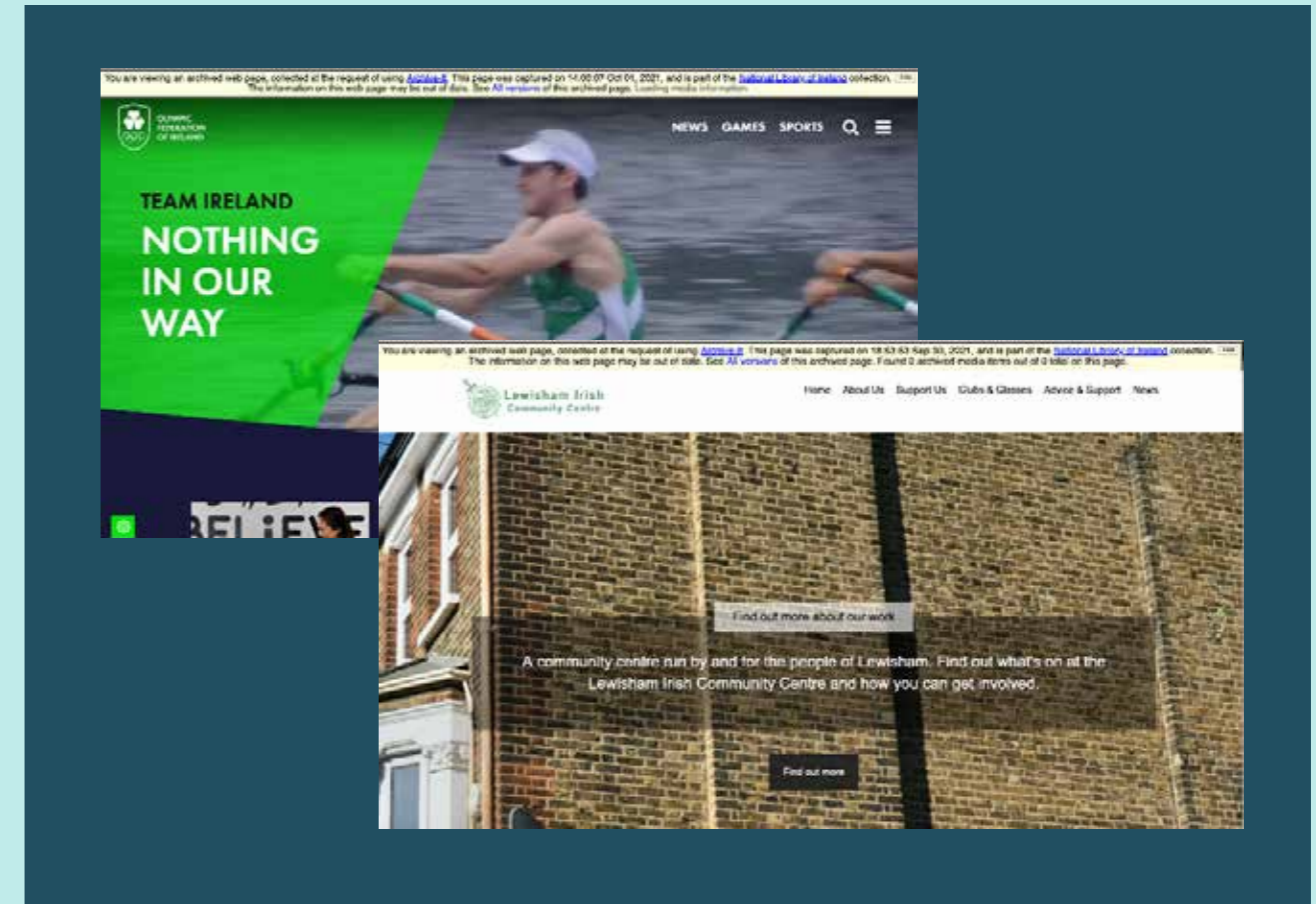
You are viewing an archived web page, collected at the request of using Archive-It. This page was captured on 14:00:07 Oct 01, 2021, and is part of the National Library of Ireland collection. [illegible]
The information on this web page may be out of date. See All versions of this archived page. Loading media information

OLYMPIC FEDERATION OF IRELAND

NEWS GAMES SPORTS

TEAM IRELAND

NOTHING IN OUR WAY

BELIEVE

You are viewing an archived web page, collected at the request of using Archive-It. This page was captured on 18:53:53 Sep 30, 2021, and is part of the National Library of Ireland collection. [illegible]
The information on this web page may be out of date. See All versions of this archived page. Found 0 archived media items out of 0 total on this page.

Lewisham Irish Community Centre

Home About Us Support Us Clubs & Classes Advice & Support News

Find out more about our work

A community centre run by and for the people of Lewisham. Find out what's on at the Lewisham Irish Community Centre and how you can get involved.

Find out more